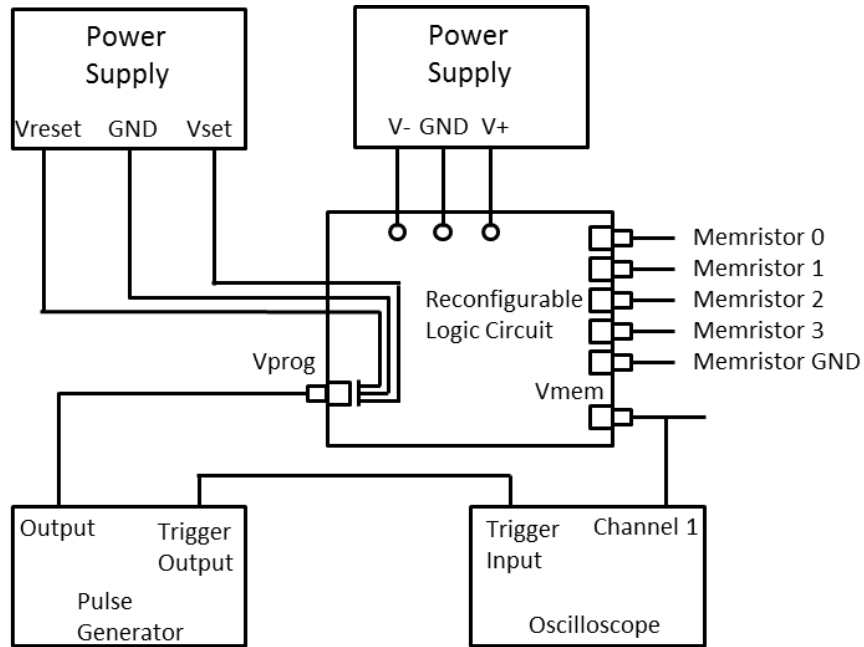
Power Supply

Vreset GND Vset

Power Supply

V- GND V+

Memristor 0
Memristor 1
Memristor 2
Memristor 3
Memristor GND

Reconfigurable Logic Circuit

Vprog

Vmem

Output

Trigger Output

Pulse Generator

Trigger Input

Channel 1

Oscilloscope